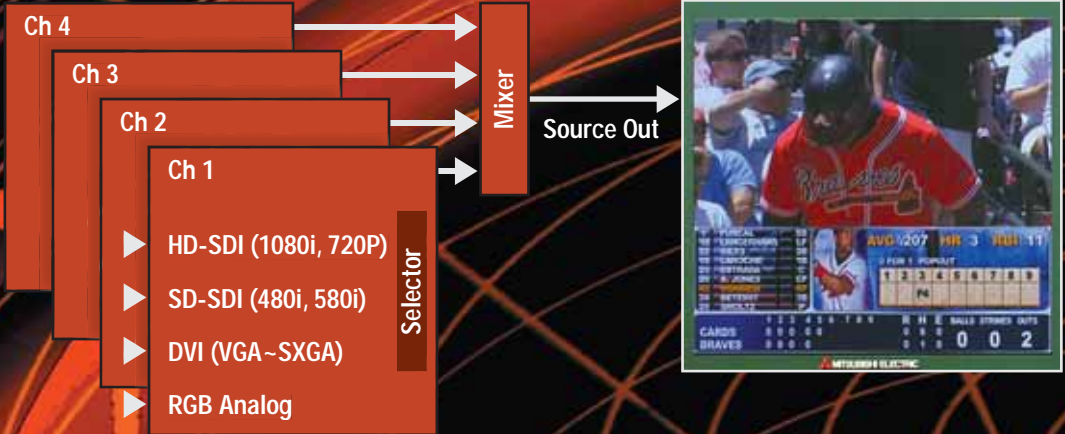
Ch 4

Ch 3

Ch 2

Ch 1

HD-SDI (1080i, 720P)

SD-SDI (480i, 580i)

DVI (VGA~SXGA)

RGB Analog

Selector

Mixer

Source Out

AVG .207 HR 3 RBI 11

1 2 3 4 5 6 7 8 9

CARDS
BRAVES

0 0 2

MITSUBISHI ELECTRIC